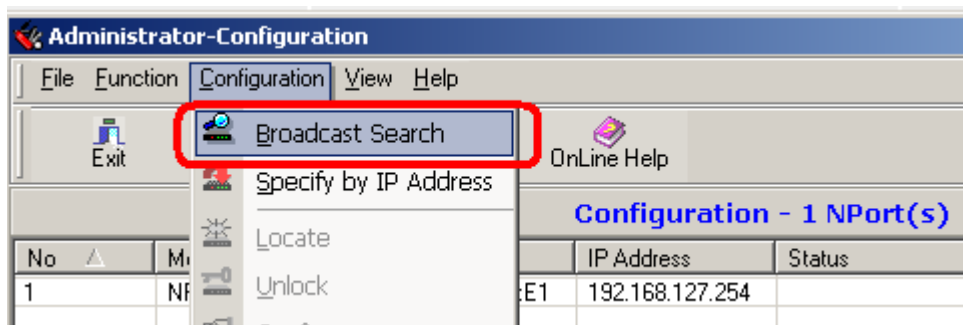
Administrator-Configuration

File Function Configuration View Help

Exit

Broadcast Search

Specify by IP Address

Locate

Unlock

OnLine Help

Configuration - 1 NPort(s)

| No | M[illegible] | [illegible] | IP Address | Status |
|---|---|---|---|---|
| 1 | NF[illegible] | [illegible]E1 | 192.168.127.254 | |